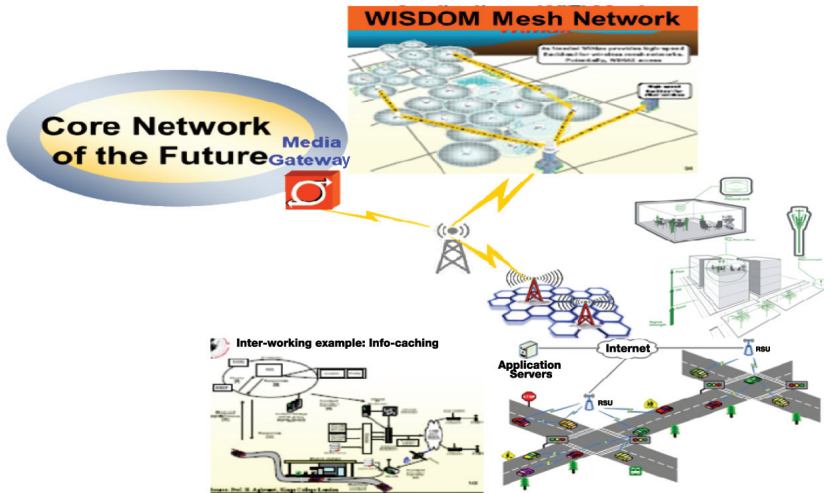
WISDOM Mesh Network

As located WiMax provides high-speed backhaul for wireless mesh networks. Potentially, WiMAX access

Core Network of the Future

Media Gateway

Inter-working example: Info-caching

Application Servers

Internet

RSU

RSU

Source: Prof. H. Aghvami, Kings College London